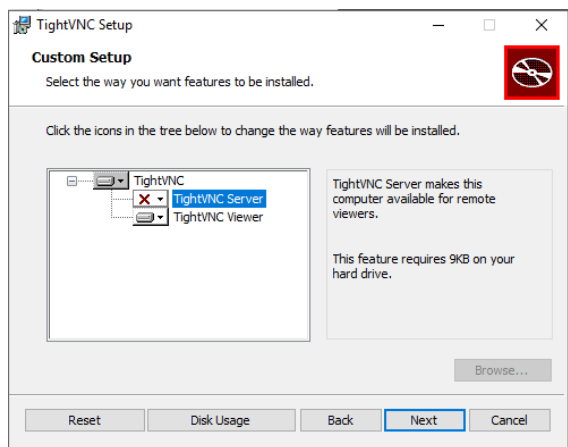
TightVNC Setup

Custom Setup

Select the way you want features to be installed.

Click the icons in the tree below to change the way features will be installed.

TightVNC
TightVNC Server
TightVNC Viewer

TightVNC Server makes this computer available for remote viewers.

This feature requires 9KB on your hard drive.

Browse...

Reset
Disk Usage
Back
Next
Cancel